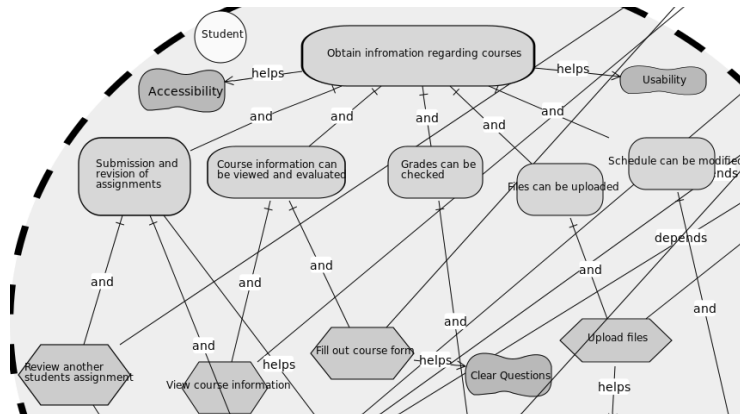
Student

Obtain infromation regarding courses

helps

Accessibility

helps

Usability

and

and

and

and

and

Submission and revision of assignments

Course information can be viewed and evaluated

Grades can be checked

Files can be uploaded

Schedule can be modified

nds

depends

and

and

and

and

and

and

Review another students assignment

and

View course information

helps

Fill out course form

helps

Clear Questions

Upload files

helps